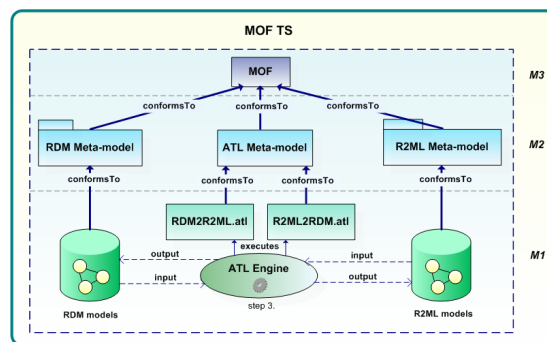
MOF TS

MOF

M3

conformsTo

conformsTo

conformsTo

RDM Meta-model

ATL Meta-model

R2ML Meta-model

M2

conformsTo

conformsTo

conformsTo

conformsTo

RDM2R2ML.atl

R2ML2RDM.atl

executes

output

input

input

output

ATL Engine

M1

RDM models

step 3.

R2ML models